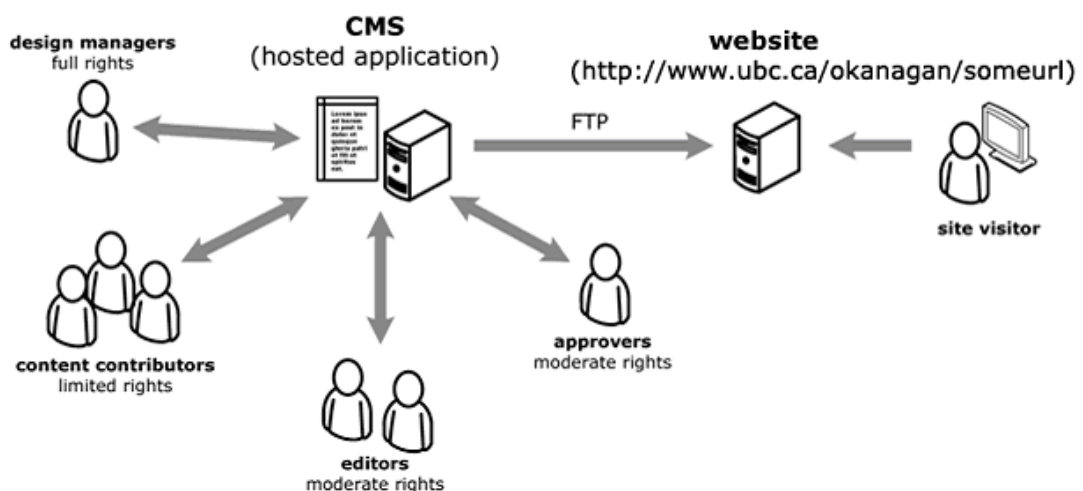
design managers
full rights

CMS
(hosted application)

website
(http://www.ubc.ca/okanagan/someurl)

Lorem ipsu ad loreum ex post ro dolor et quisque gloria pabit et tib ut spiritus est.

FTP

site visitor

content contributors
limited rights

editors
moderate rights

approvers
moderate rights